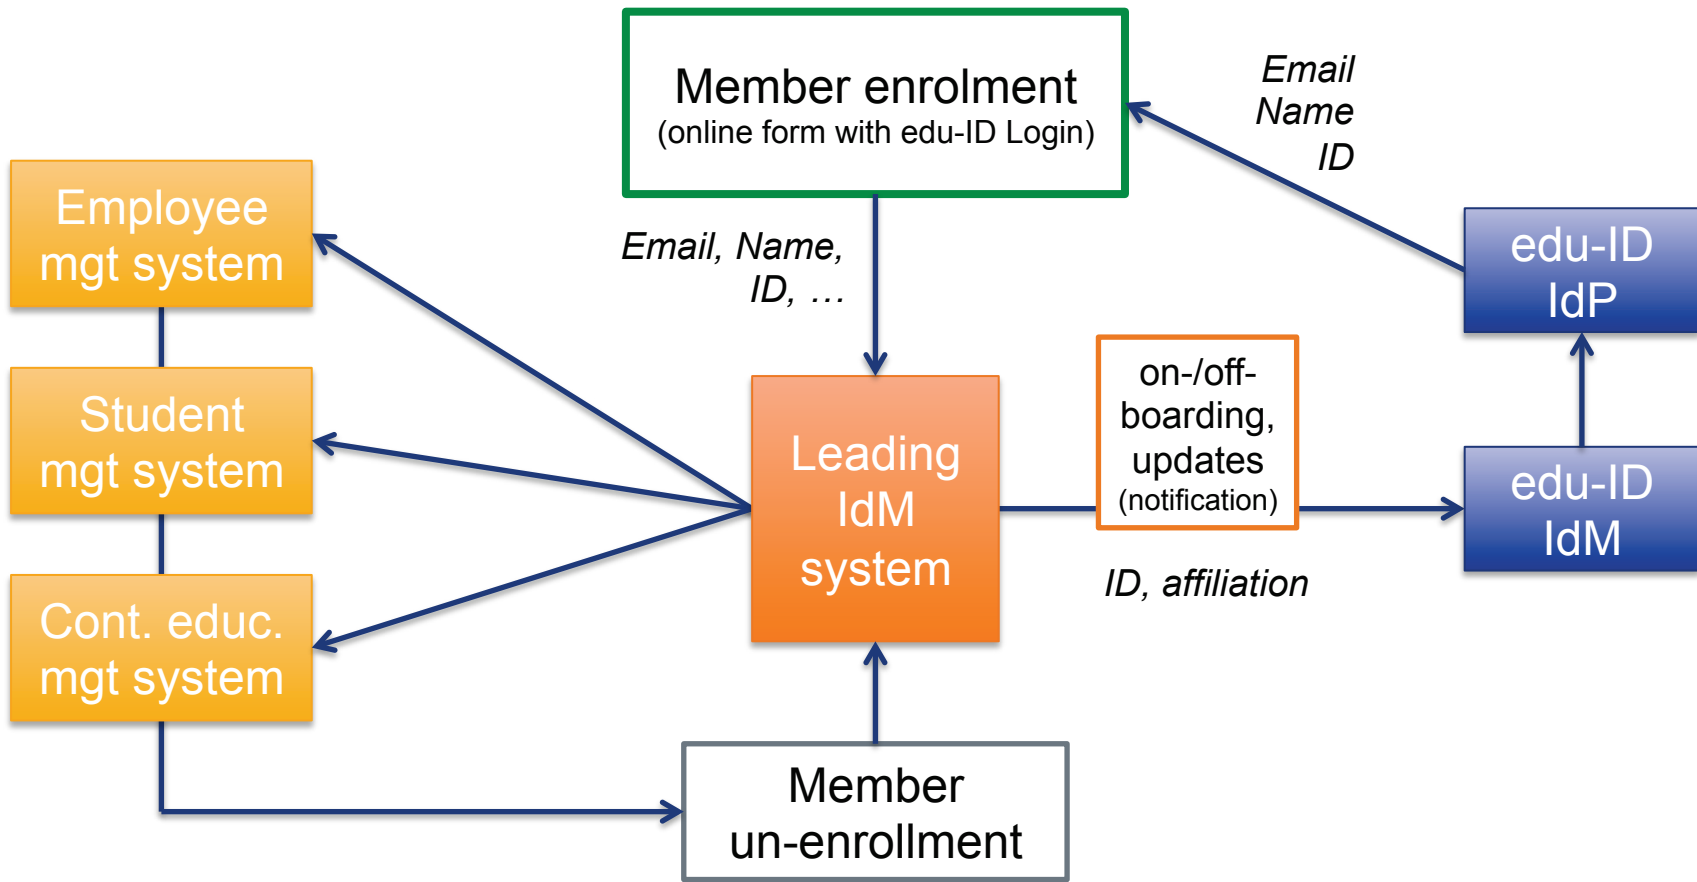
Member enrolment
(online form with edu-ID Login)

Email
Name
ID

Employee mgt system

Student mgt system

Cont. educ. mgt system

Email, Name, ID, …

Leading IdM system

on-/off-boarding, updates
(notification)

ID, affiliation

edu-ID IdP

edu-ID IdM

Member un-enrollment